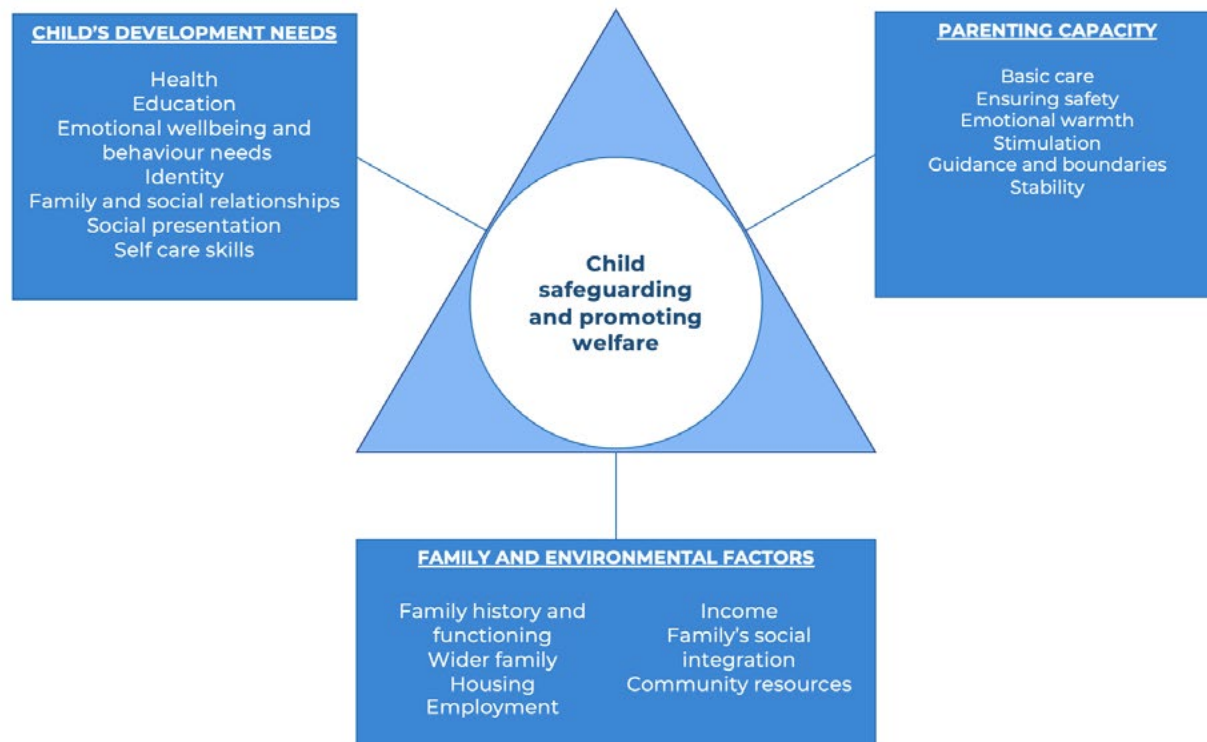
CHILD'S DEVELOPMENT NEEDS

Health
Education
Emotional wellbeing and behaviour needs
Identity
Family and social relationships
Social presentation
Self care skills

PARENTING CAPACITY

Basic care
Ensuring safety
Emotional warmth
Stimulation
Guidance and boundaries
Stability

Child safeguarding and promoting welfare

FAMILY AND ENVIRONMENTAL FACTORS

Family history and functioning
Wider family
Housing
Employment

Income
Family's social integration
Community resources